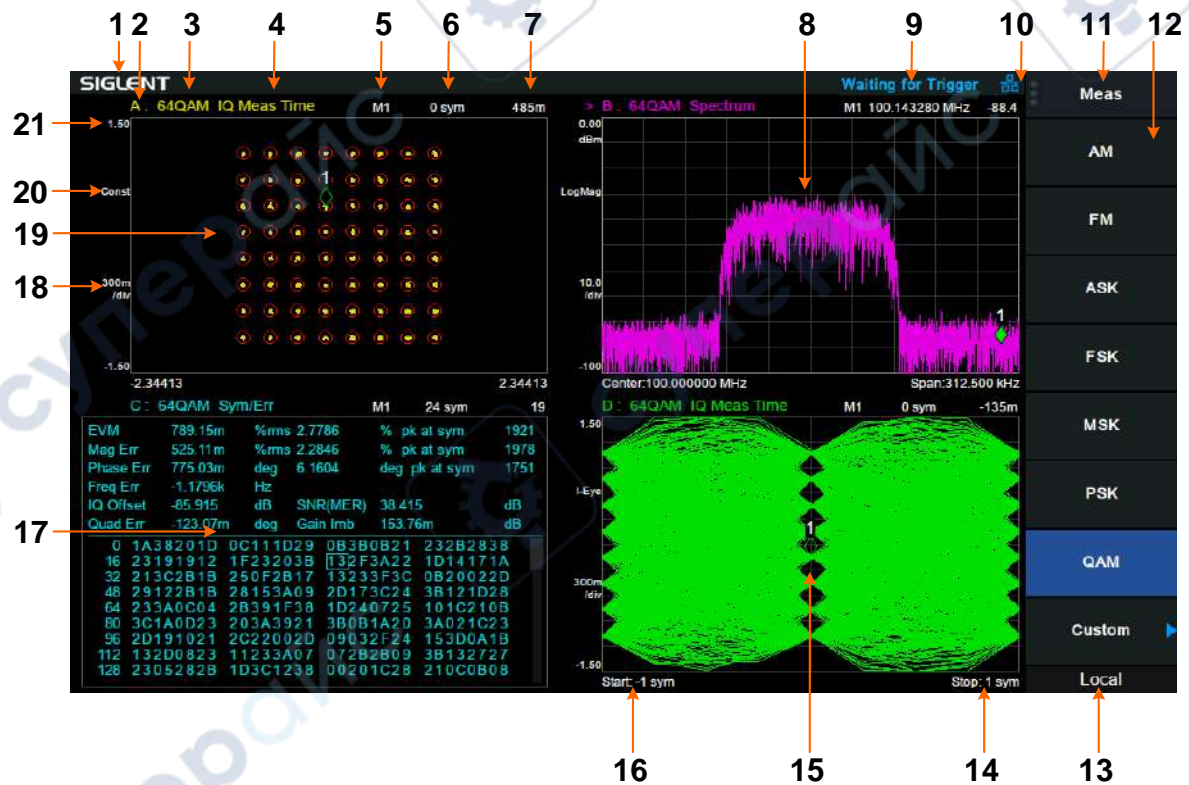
1 2 3 4 5 6 7 8 9 10 11 12

SIGLENT

A : 64QAM IQ Meas Time M1 0 sym 485m

21 1.50
20 Const
19
18 300m /div
-1.50
-2.34413 2.34413

1

> B : 64QAM Spectrum M1 100.143280 MHz -88.4
0.00 dBm
LogMag
10.0 /div
-100
1
Center:100.000000 MHz Span:312.500 kHz

Waiting for Trigger

Meas
AM
FM
ASK
FSK
MSK
PSK
QAM
Custom
Local

C : 64QAM Sym/Err M1 24 sym 19

| EVM | 789.15m | %rms 2.7786 | % pk at sym | 1921 |
|---|---|---|---|---|
| Mag Err | 525.11m | %rms 2.2846 | % pk at sym | 1978 |
| Phase Err | 775.03m | deg 6.1604 | deg pk at sym | 1751 |
| Freq Err | -1.1796k | Hz | | |
| IQ Offset | -85.915 | dB | SNR(MER) 38.415 | dB |
| Quad Err | -123.07m | deg | Gain Imb 153.76m | dB |

17
0 1A38201D 0C111D29 0B3B0B21 232B2838
16 23191912 1F23203B 132F3A22 1D14171A
32 213C2B1B 250F2B17 13233F3C 0B20022D
48 29122B1B 28153A09 2D173C24 3B121D28
64 233A0C04 2B391F38 1D240725 101C210B
80 3C1A0D23 203A3921 3B0B1A20 3A021C23
96 2D191021 2C22002D 09032F24 153D0A1B
112 132D0823 11233A07 072B2B09 3B132727
128 2305282B 1D3C1238 00201C28 210C0B08

D : 64QAM IQ Meas Time M1 0 sym -135m
1.50
I-Eye
1
300m /div
-1.50
Start:-1 sym Stop:1 sym

16 15 14 13